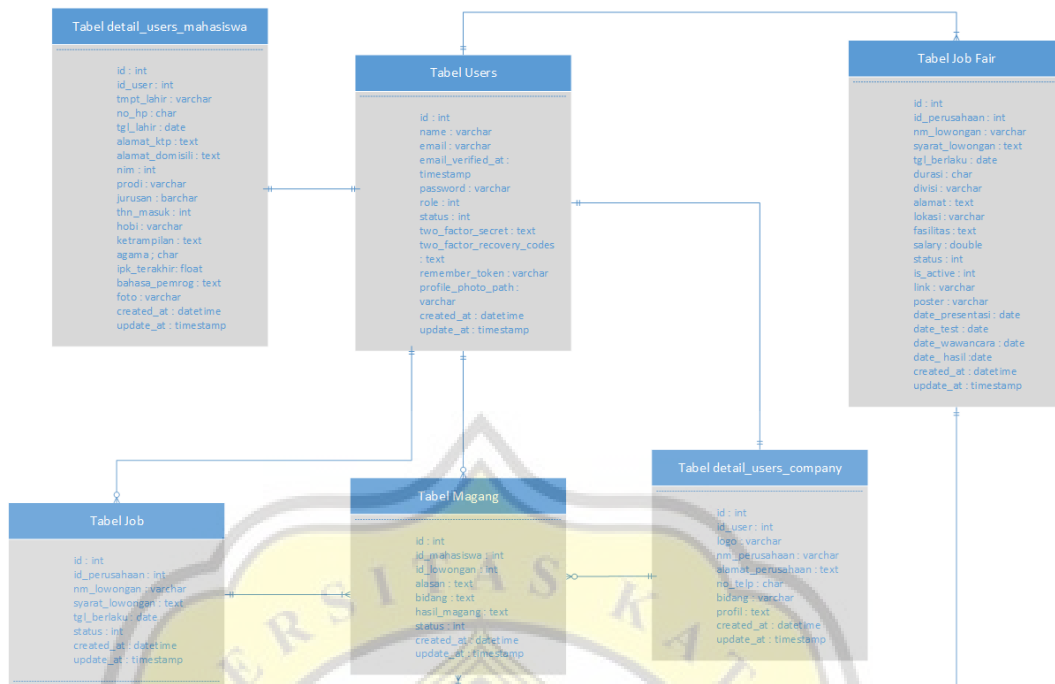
Tabel detail_users_mahasiswa

id : int
id_user : int
tmpt_lahir : varchar
no_hp : char
tgl_lahir : date
alamat_ktp : text
alamat_domisili : text
nim : int
prodi : varchar
jurusan : barchar
thn_masuk : int
hobi : varchar
ketrampilan : text
agama ; char
ipk_terakhir: float
bahasa_pemrog : text
foto : varchar
created_at : datetime
update_at : timestamp

Tabel Users

id : int
name : varchar
email : varchar
email_verified_at : timestamp
password : varchar
role : int
status : int
two_factor_secret : text
two_factor_recovery_codes : text
remember_token : varchar
profile_photo_path : varchar
created_at : datetime
update_at : timestamp

Tabel Job Fair

id : int
id_perusahaan : int
nm_lowongan : varchar
syarat_lowongan : text
tgl_berlaku : date
durasi : char
divisi : varchar
alamat : text
lokasi : varchar
fasilitas : text
salary : double
status : int
is_active : int
link : varchar
poster : varchar
date_presentasi : date
date_test : date
date_wawancara : date
date_ hasil :date
created_at : datetime
update_at : timestamp

Tabel Job

id : int
id_perusahaan : int
nm_lowongan : varchar
syarat_lowongan : text
tgl_berlaku : date
status : int
created_at : datetime
update_at : timestamp

Tabel Magang

id : int
id_mahasiswa : int
id_lowongan : int
alasan : text
bidang : text
hasil_magang : text
status : int
created_at : datetime
update_at : timestamp

Tabel detail_users_company

id : int
id_user : int
logo : varchar
nm_perusahaan : varchar
alamat_perusahaan : text
no_telp : char
bidang : varchar
profil : text
created_at : datetime
update_at : timestamp